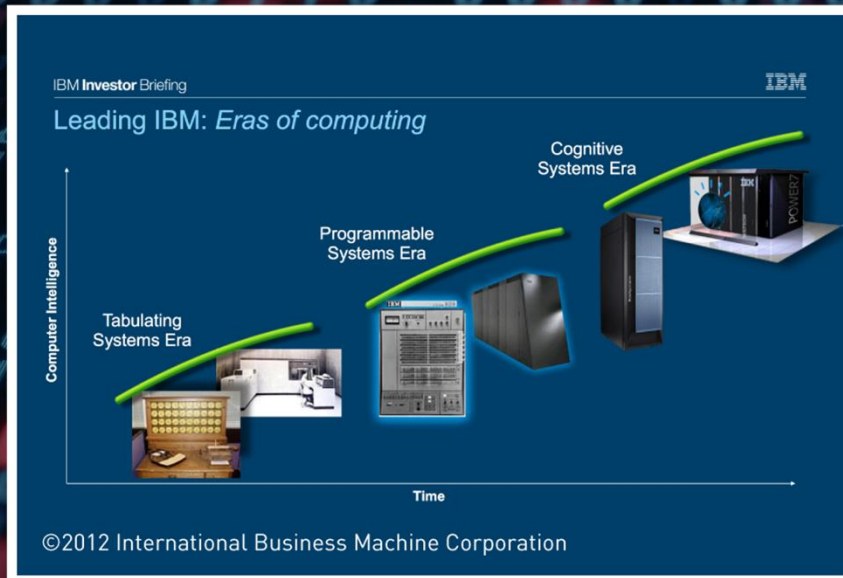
IBM Investor Briefing

IBM

Leading IBM: *Eras of computing*

Cognitive Systems Era

Programmable Systems Era

Tabulating Systems Era

Computer Intelligence

Time

IBM

IBM

POWER7

©2012 International Business Machine Corporation